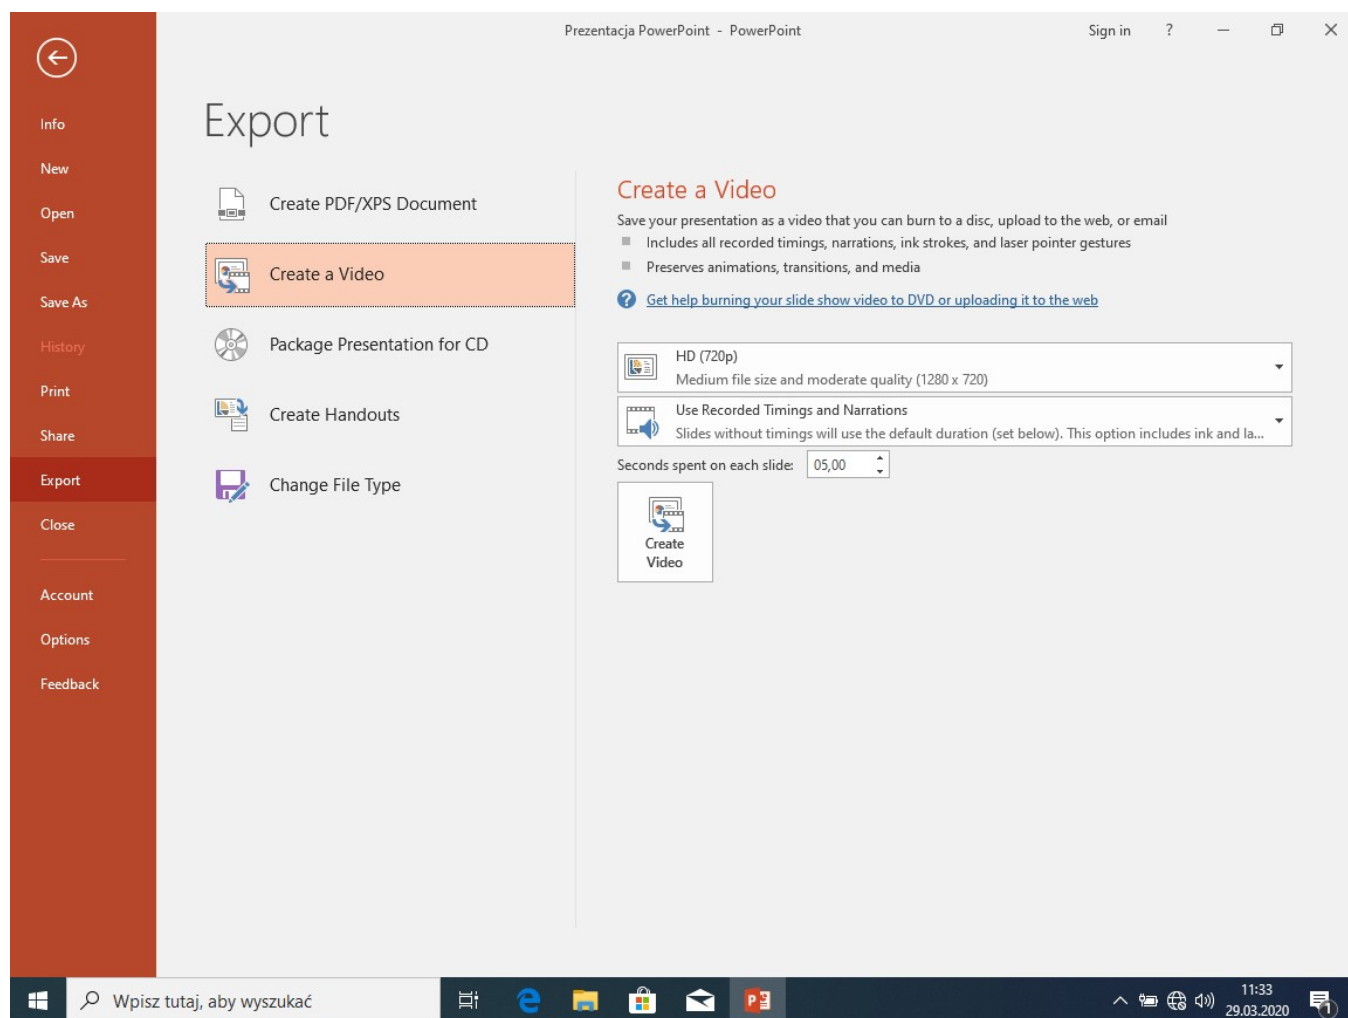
Prezentacja PowerPoint - PowerPoint

Sign in ?

Info
New
Open
Save
Save As
History
Print
Share
Export
Close
Account
Options
Feedback

Export

Create PDF/XPS Document
Create a Video
Package Presentation for CD
Create Handouts
Change File Type

Create a Video

Save your presentation as a video that you can burn to a disc, upload to the web, or email

Includes all recorded timings, narrations, ink strokes, and laser pointer gestures

Preserves animations, transitions, and media

Get help burning your slide show video to DVD or uploading it to the web

HD (720p)
Medium file size and moderate quality (1280 x 720)

Use Recorded Timings and Narrations
Slides without timings will use the default duration (set below). This option includes ink and la...

Seconds spent on each slide: 05,00

Create Video

Wpisz tutaj, aby wyszukać

11:33
29.03.2020